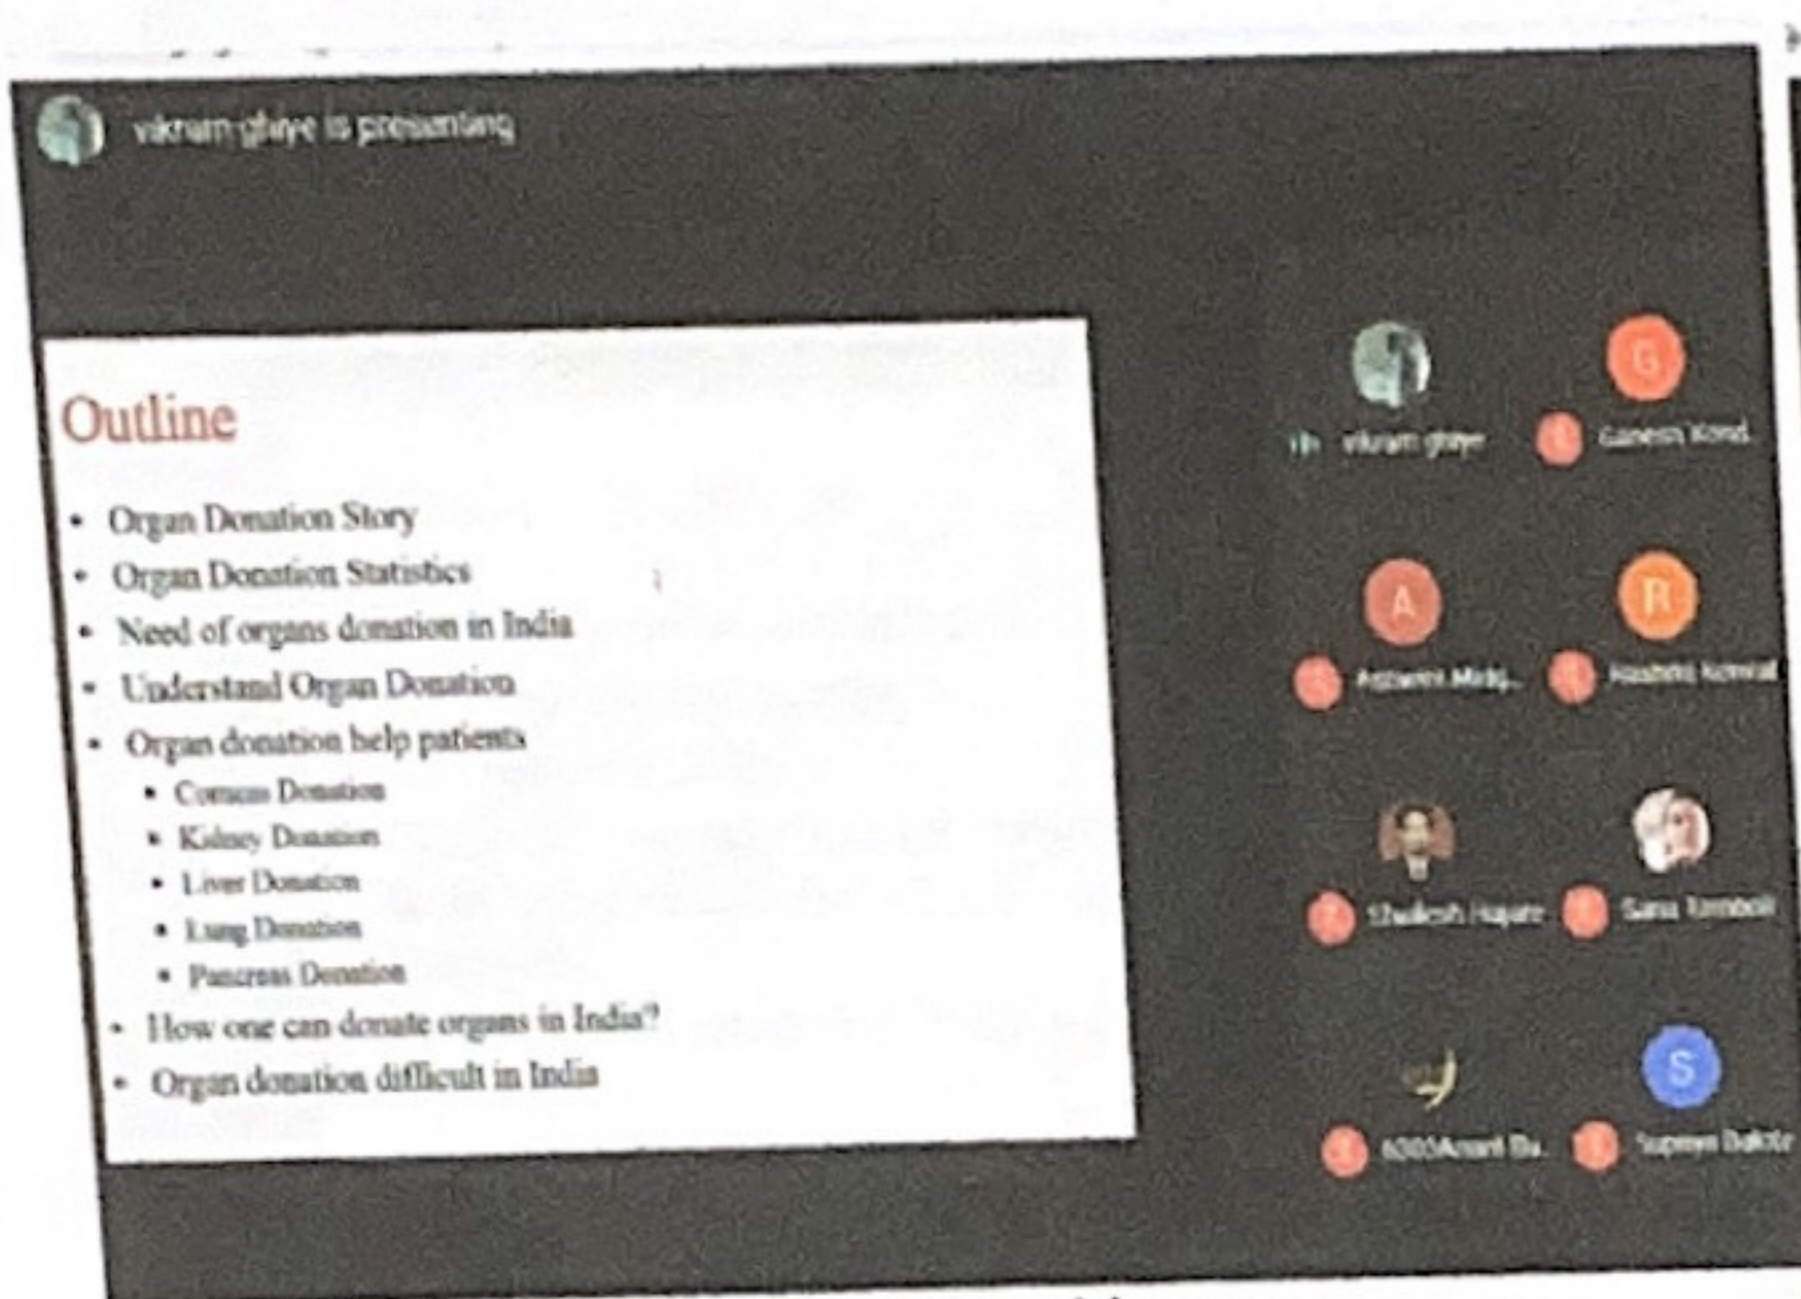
vikram ghiye is presenting

Outline

- Organ Donation Story
- Organ Donation Statistics
- Need of organs donation in India
- Understand Organ Donation
- Organ donation help patients
  - Cornea Donation
  - Kidney Donation
  - Liver Donation
  - Lung Donation
  - Pancreas Donation
- How one can donate organs in India?
- Organ donation difficult in India

vikram ghiye

G
Ganesh Kond.

A
Ashwini Mahj..

R
Rashmi Kowal

Shailesh Hajare

Sana Tamboli

6003Anant Ba..

S
Supriya Bakde